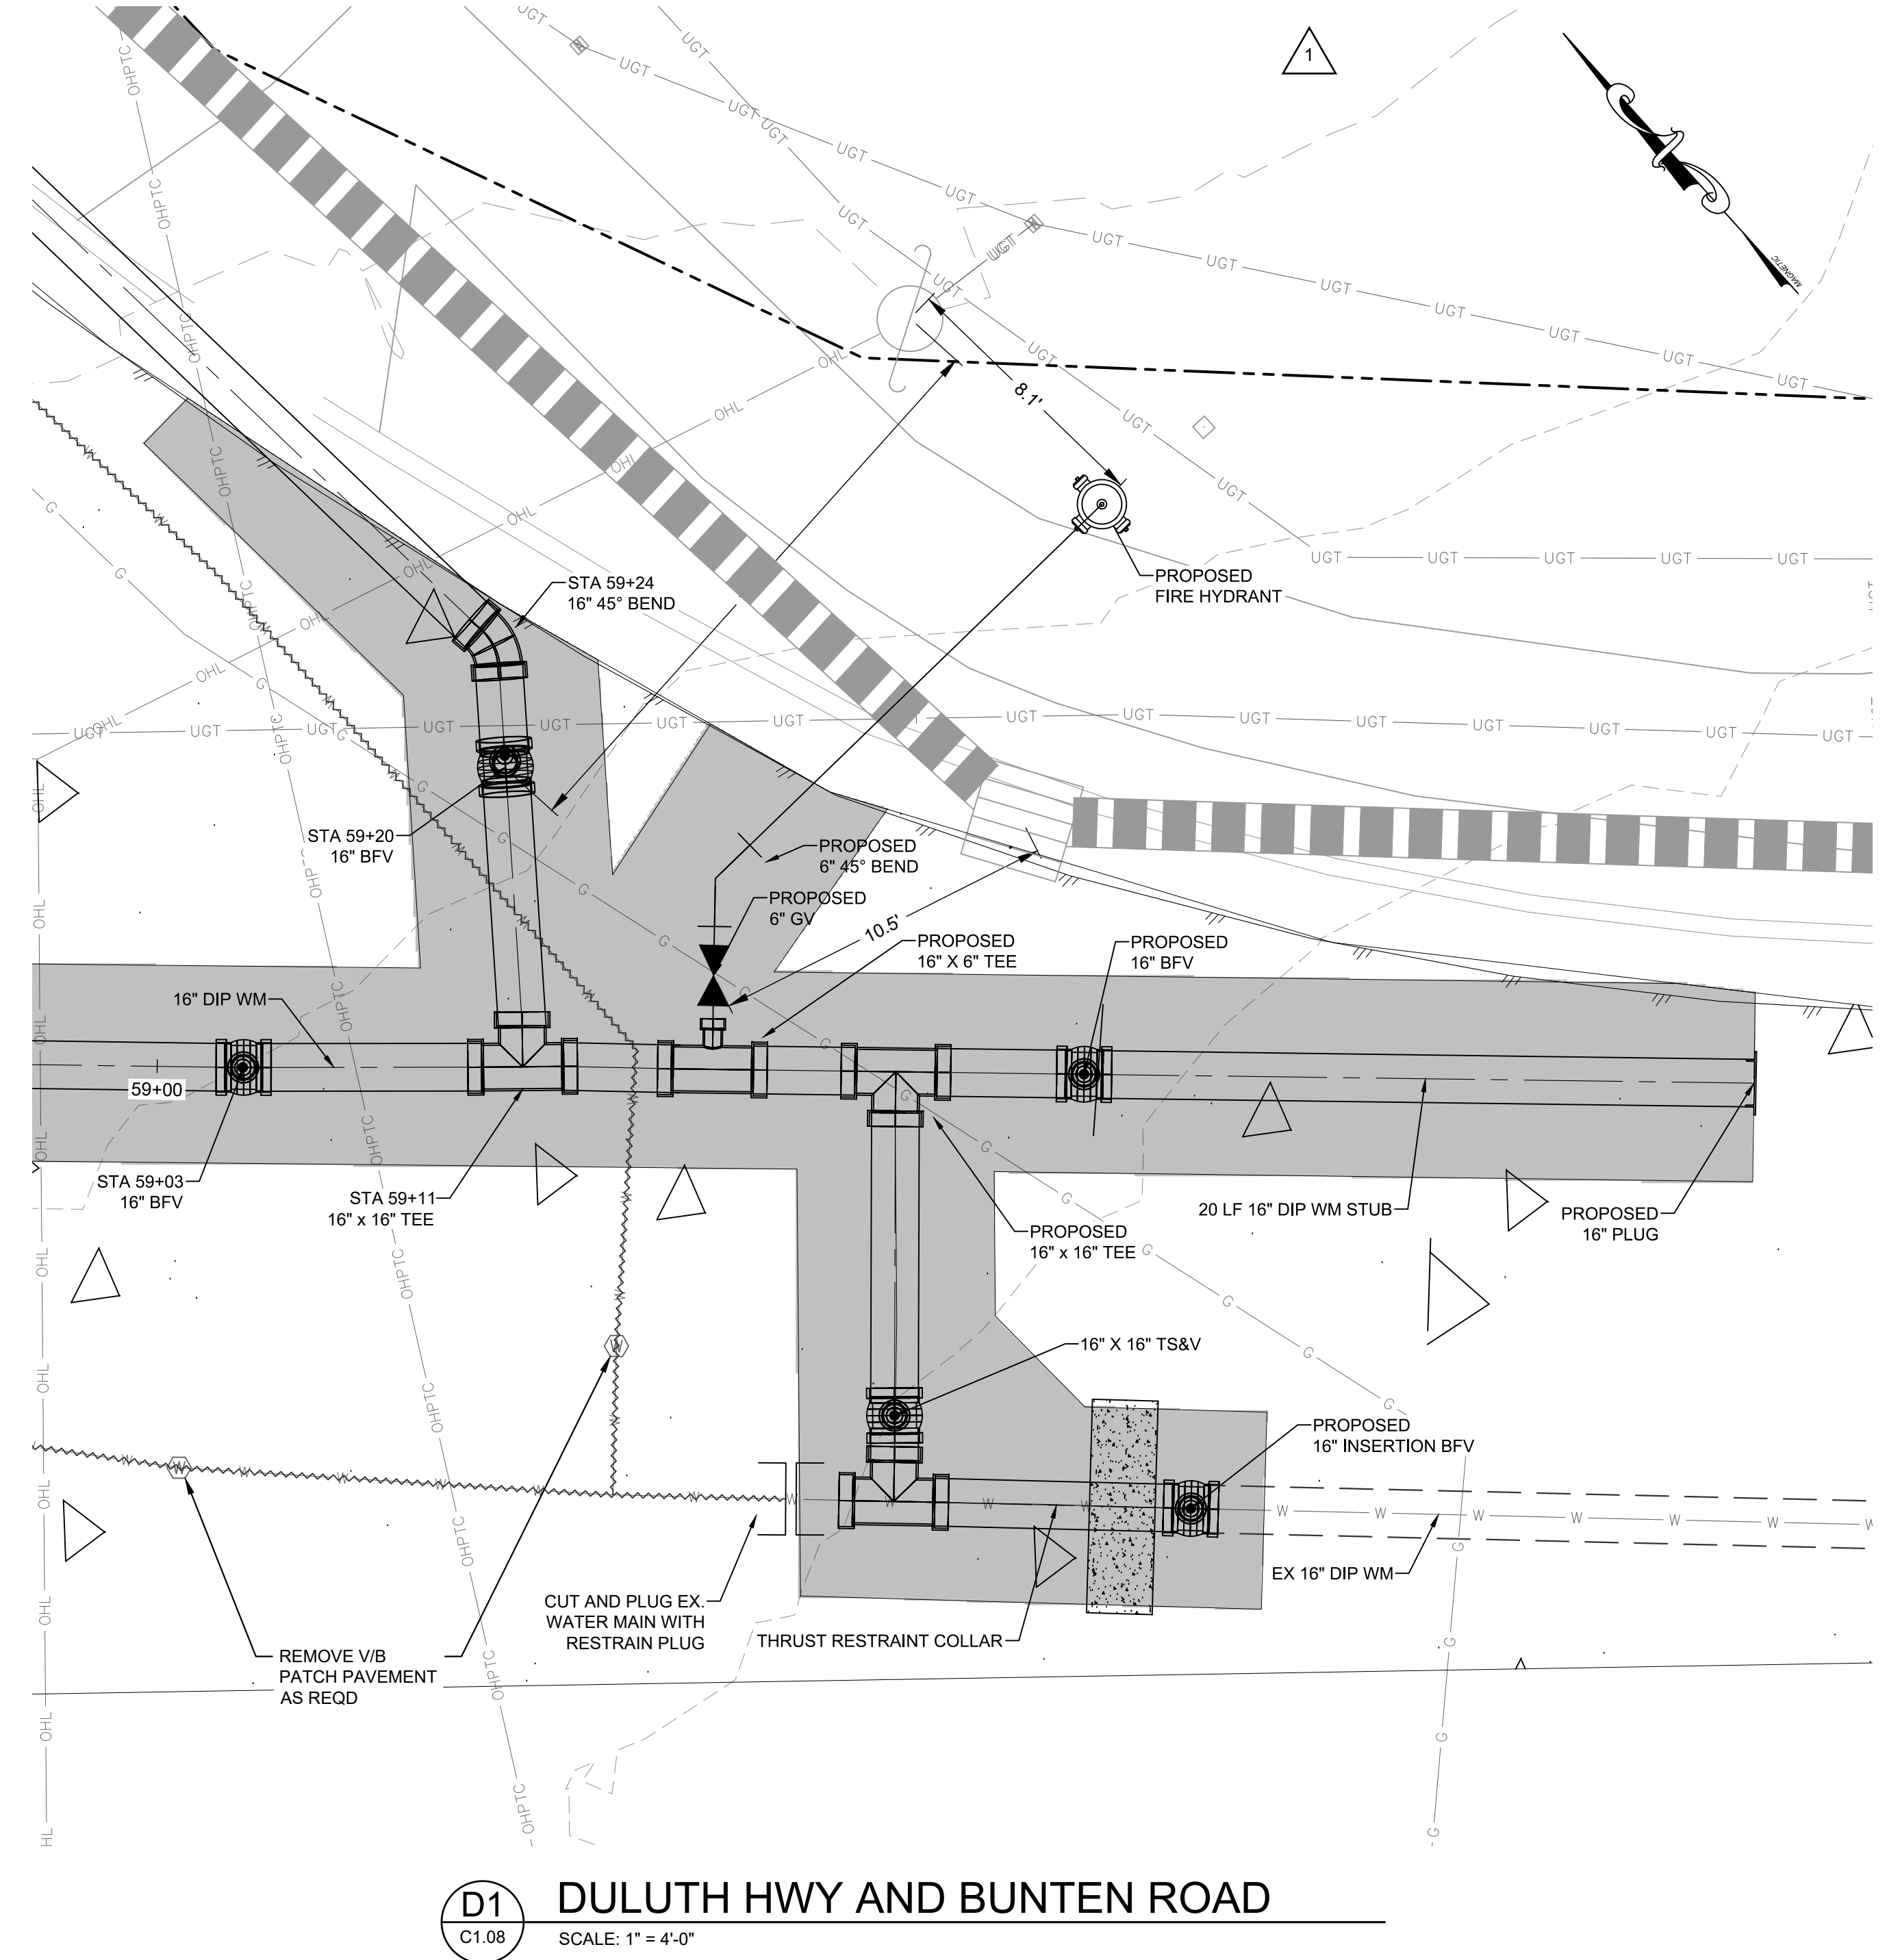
1

MAGNETIC

8.1'

PROPOSED
FIRE HYDRANT

STA 59+24
16" 45° BEND

STA 59+20
16" BFV

PROPOSED
6" 45° BEND

PROPOSED
6" GV

10.5'

PROPOSED
16" X 6" TEE

PROPOSED
16" BFV

16" DIP WM

59+00

STA 59+03
16" BFV

STA 59+11
16" x 16" TEE

PROPOSED
16" x 16" TEE

20 LF 16" DIP WM STUB

PROPOSED
16" PLUG

16" X 16" TS&V

PROPOSED
16" INSERTION BFV

EX 16" DIP WM

CUT AND PLUG EX.
WATER MAIN WITH
RESTRAIN PLUG

THRUST RESTRAINT COLLAR

REMOVE V/B
PATCH PAVEMENT
AS REQD

UGT UGT UGT UGT UGT UGT UGT UGT UGT UGT UGT UGT UGT
OHL OHL OHL OHL OHL OHL
OHPTC OHPTC OHPTC OHPTC OHPTC
G G G G G G G G G
W W W W W W W

D1
C1.08
DULUTH HWY AND BUNTEN ROAD
SCALE: 1" = 4'-0"